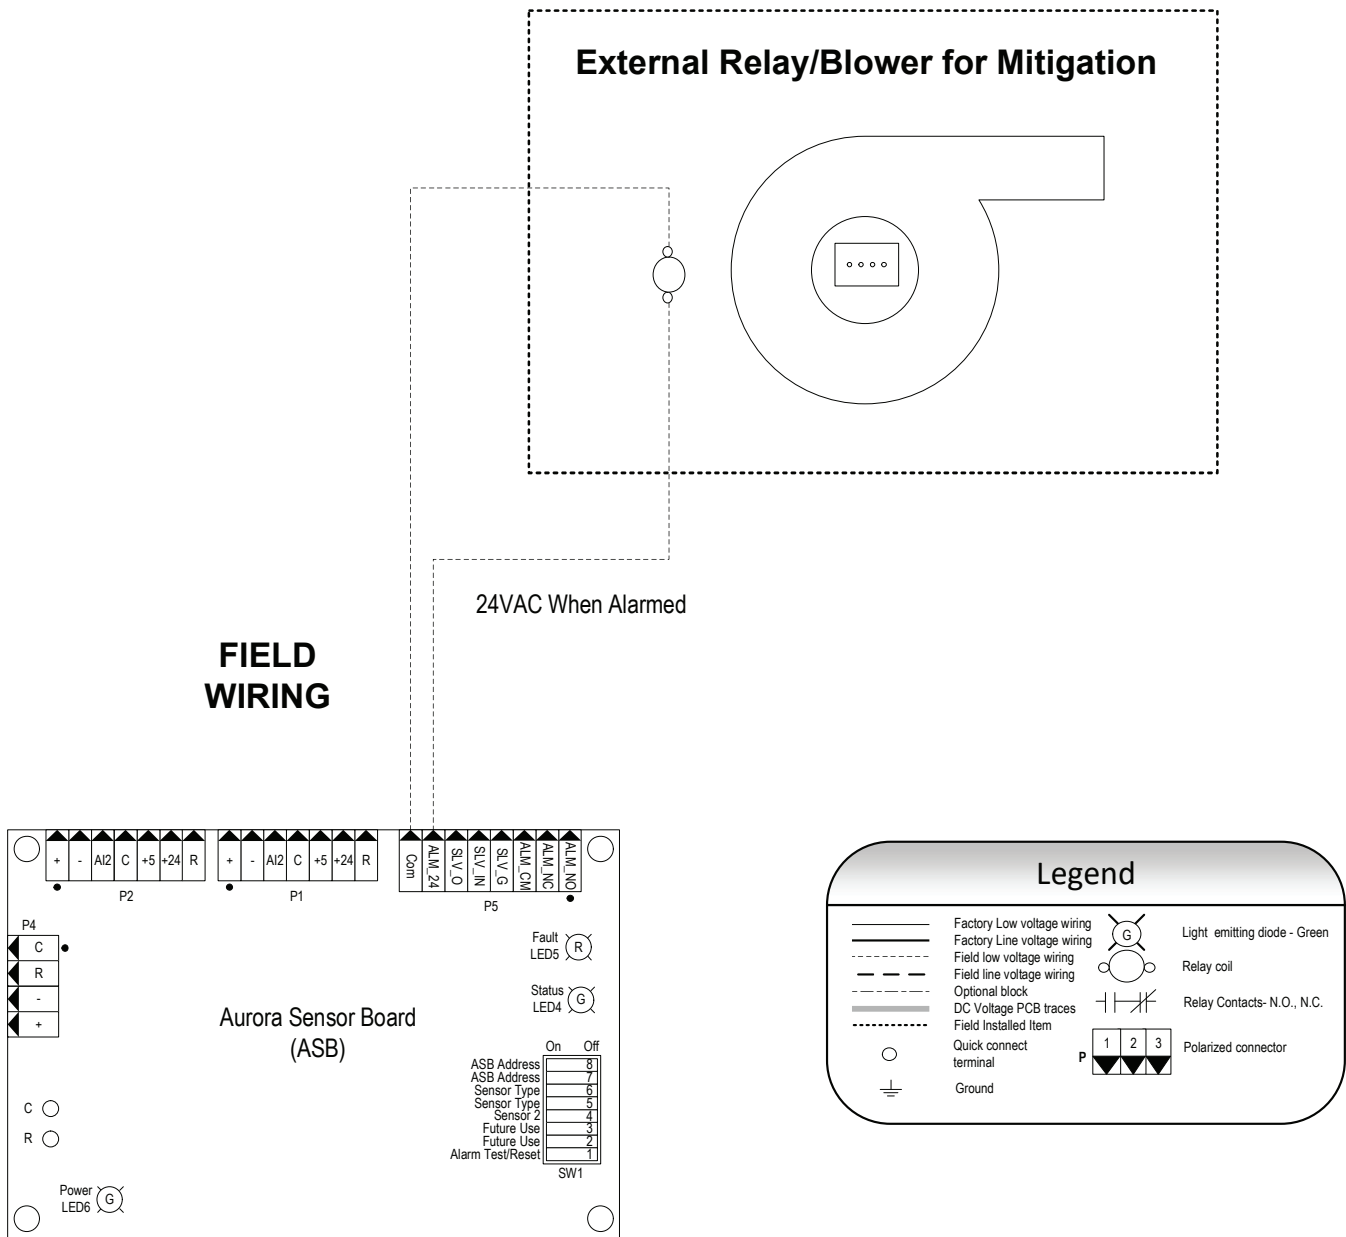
External Relay/Blower for Mitigation

24VAC When Alarmed

FIELD WIRING

+ - AI2 C +5 +24 R
P2

+ - AI2 C +5 +24 R
P1

Com ALM_24 SLV_O SLV_IN SLV_G ALM_CM ALM_NC ALM_NO
P5

P4
C
R
-
+

Fault LED5 R

Status LED4 G

Aurora Sensor Board (ASB)

On Off
ASB Address 8
ASB Address 7
Sensor Type 6
Sensor Type 5
Sensor 2 4
Future Use 3
Future Use 2
Alarm Test/Reset 1
SW1

C
R

Power LED6 G

Legend

Factory Low voltage wiring
Factory Line voltage wiring
Field low voltage wiring
Field line voltage wiring
Optional block
DC Voltage PCB traces
Field Installed Item
Quick connect terminal
Ground

G Light emitting diode - Green
Relay coil
Relay Contacts- N.O., N.C.
P 1 2 3 Polarized connector